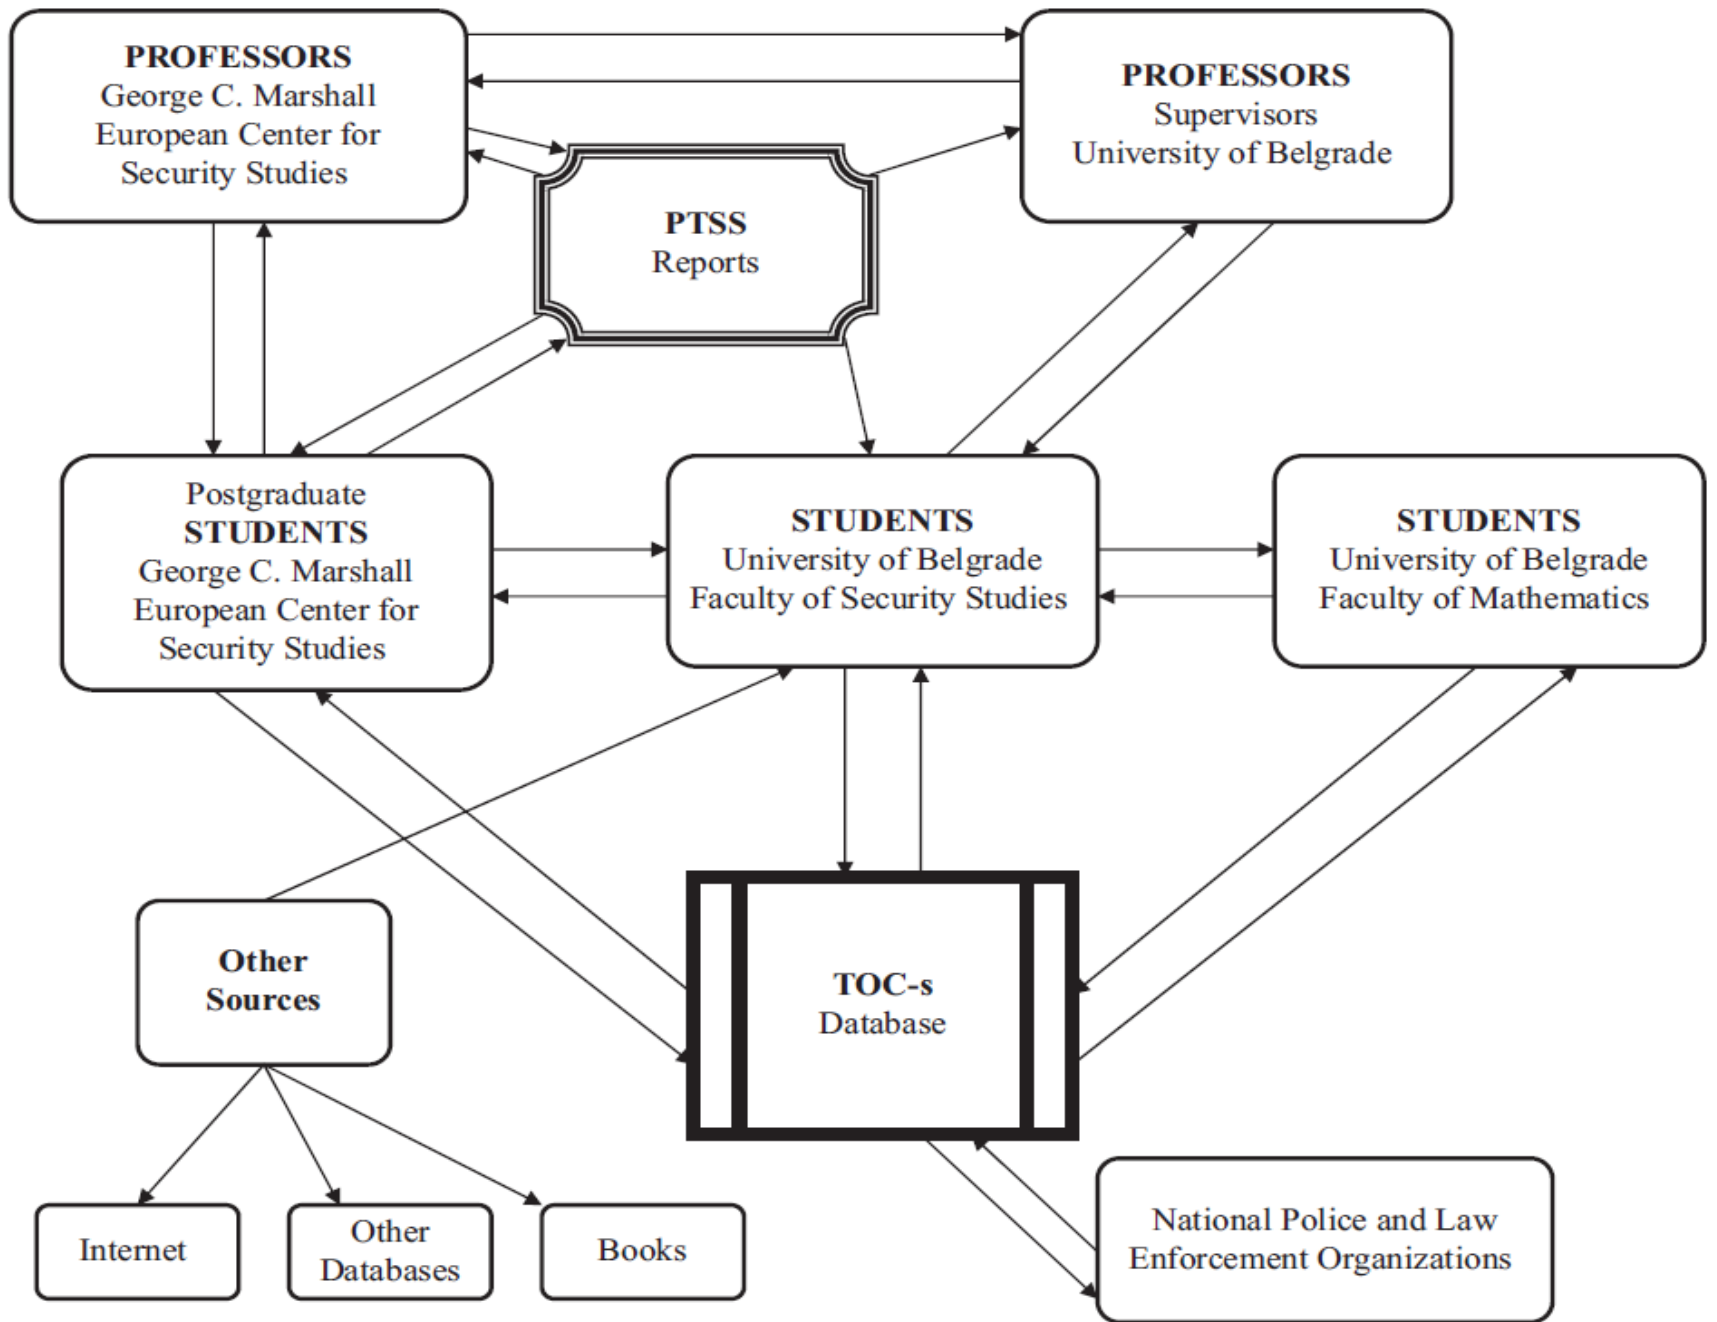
PROFESSORS
George C. Marshall European Center for Security Studies

PROFESSORS
Supervisors
University of Belgrade

PTSS
Reports

Postgraduate
STUDENTS
George C. Marshall European Center for Security Studies

STUDENTS
University of Belgrade
Faculty of Security Studies

STUDENTS
University of Belgrade
Faculty of Mathematics

Other Sources

TOC-s
Database

Internet

Other Databases

Books

National Police and Law Enforcement Organizations